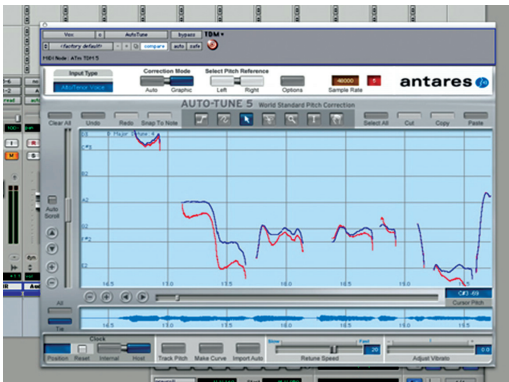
AutoTune
bypass
TDM
<factory default>
compare
auto
Input Type
Correction Mode
Auto
Graphic
Select Pitch Reference
Left
Right
Options
48000
Sample Rate
antares
AUTO-TUNE 5 World Standard Pitch Correction
Clear All
Undo
Redo
Snap To Note
Select All
Cut
Copy
Paste
Auto Scroll
A2
G2
F2
E2
C#3
Cursor Pitch
Clock
Position
Reset
Internal
Host
Track Pitch
Make Curve
Import Auto
Retune Speed
Adjust Vibrato